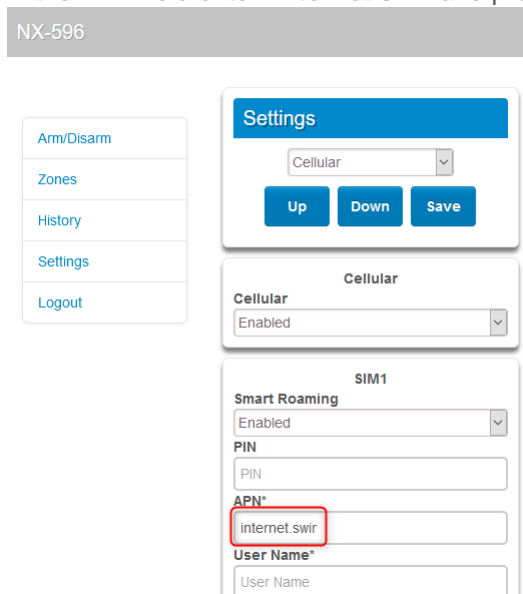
NX-596

Arm/Disarm

Zones

History

Settings

Logout

Settings

Cellular

Up

Down

Save

Cellular

Cellular

Enabled

SIM1

Smart Roaming

Enabled

PIN

PIN

APN*

internet.swir

User Name*

User Name